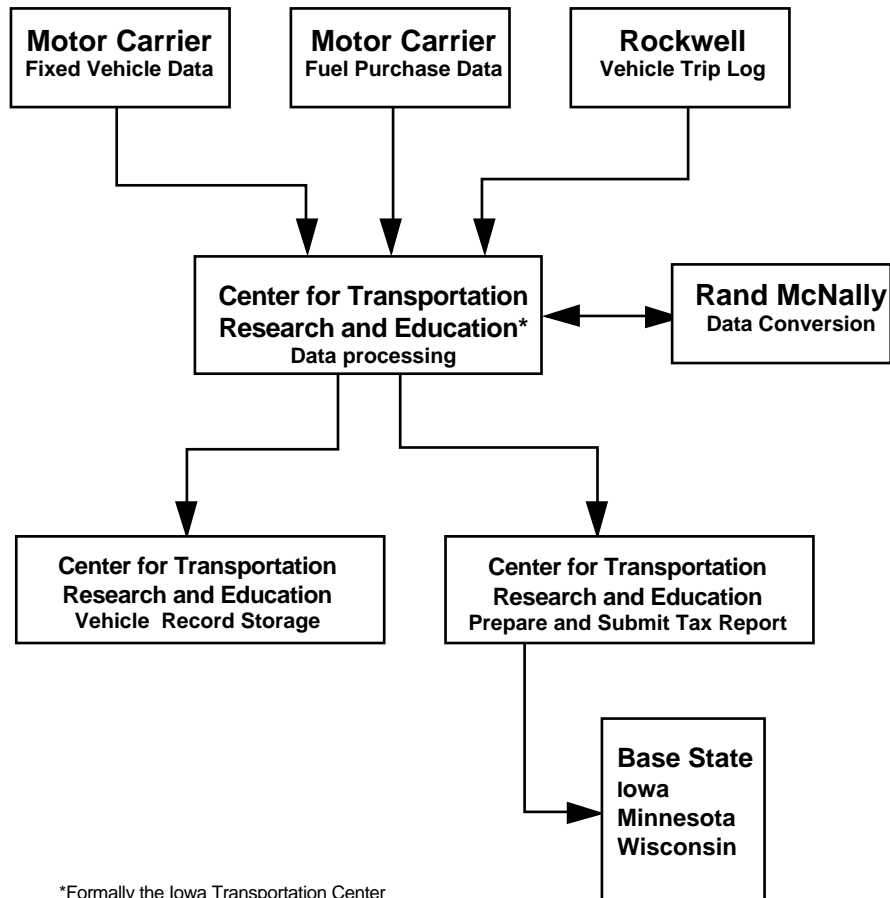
Motor Carrier
Fixed Vehicle Data

Motor Carrier
Fuel Purchase Data

Rockwell
Vehicle Trip Log

Center for Transportation Research and Education*
Data processing

Rand McNally
Data Conversion

Center for Transportation Research and Education
Vehicle Record Storage

Center for Transportation Research and Education
Prepare and Submit Tax Report

Base State
Iowa
Minnesota
Wisconsin

*Formally the Iowa Transportation Center